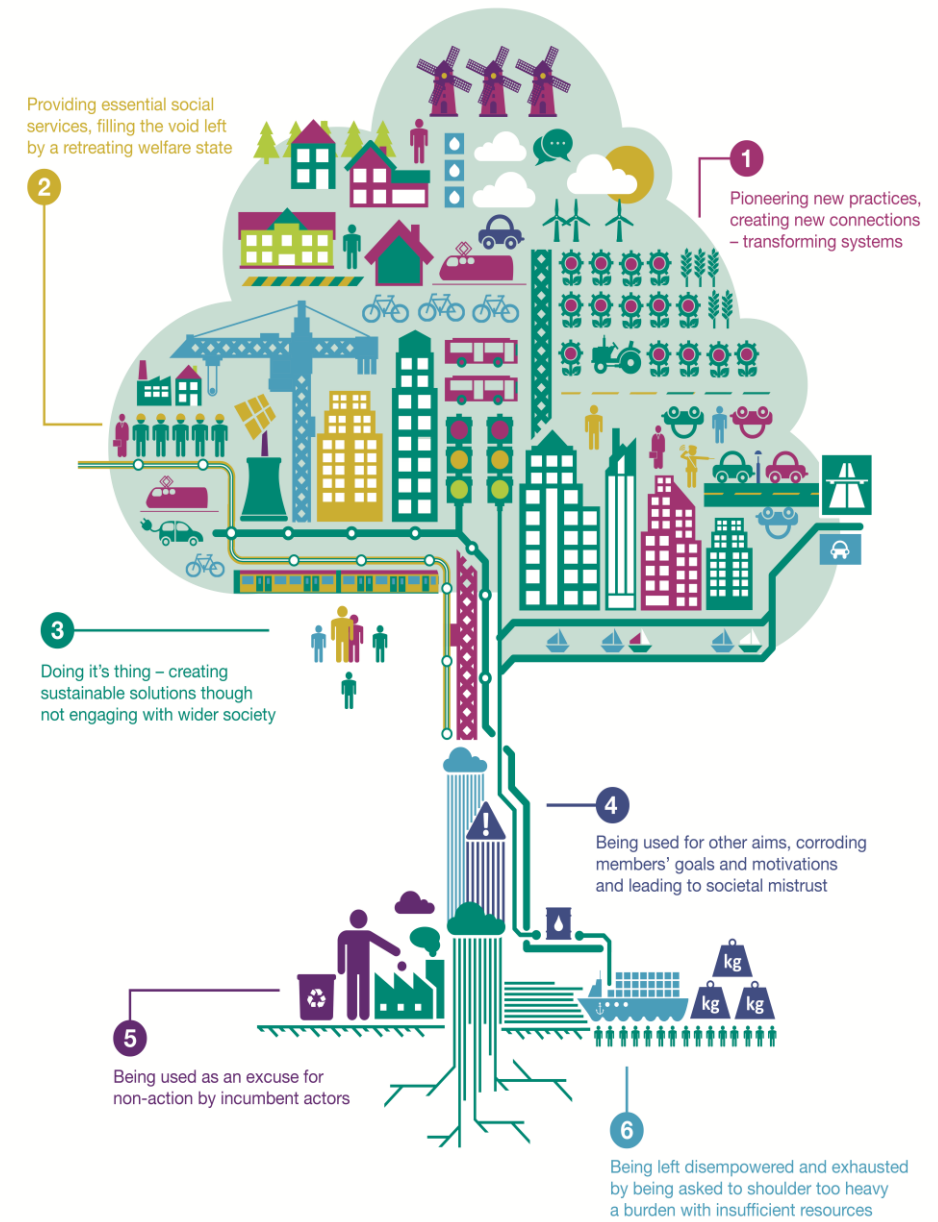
Providing essential social services, filling the void left by a retreating welfare state

2

1

Pioneering new practices, creating new connections – transforming systems

3

Doing it's thing – creating sustainable solutions though not engaging with wider society

4

Being used for other aims, corroding members' goals and motivations and leading to societal mistrust

kg

kg

kg

5

Being used as an excuse for non-action by incumbent actors

6

Being left disempowered and exhausted by being asked to shoulder too heavy a burden with insufficient resources